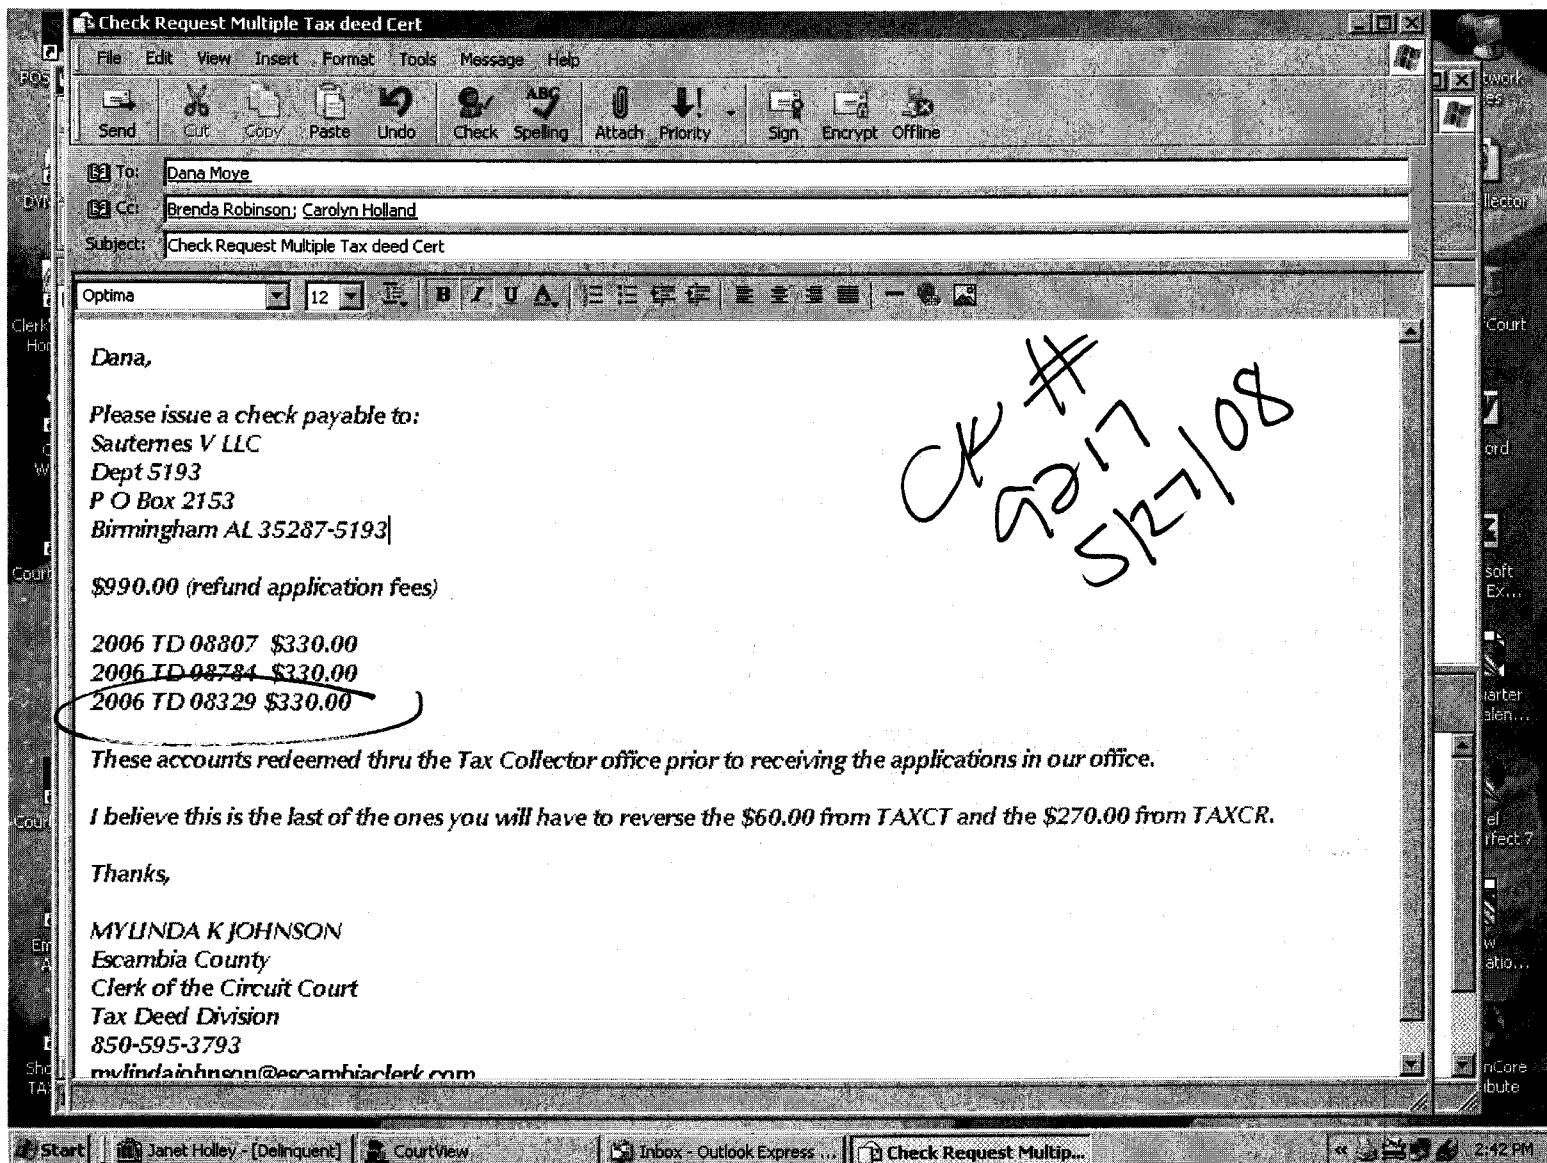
Check Request Multiple Tax deed Cert

File Edit View Insert Format Tools Message Help

Send Cut Copy Paste Undo Check Spelling Attach Priority Sign Encrypt Offline

To: Dana Moye
Cc: Brenda Robinson; Carolyn Holland
Subject: Check Request Multiple Tax deed Cert

Optima 12

Dana,

Please issue a check payable to:
Sauternes V LLC
Dept 5193
P O Box 2153
Birmingham AL 35287-5193

$990.00 (refund application fees)

2006 TD 08807 $330.00
2006 TD 08784 $330.00
2006 TD 08329 $330.00

These accounts redeemed thru the Tax Collector office prior to receiving the applications in our office.

I believe this is the last of the ones you will have to reverse the $60.00 from TAXCT and the $270.00 from TAXCR.

Thanks,

MYLINDA K JOHNSON
Escambia County
Clerk of the Circuit Court
Tax Deed Division
850-595-3793
mylindajohnson@escambiaclerk.com

CK # 9217 5/27/08

Start Janet Holley - [Delinquent] CourtView Inbox - Outlook Express ... Check Request Multip... 2:42 PM